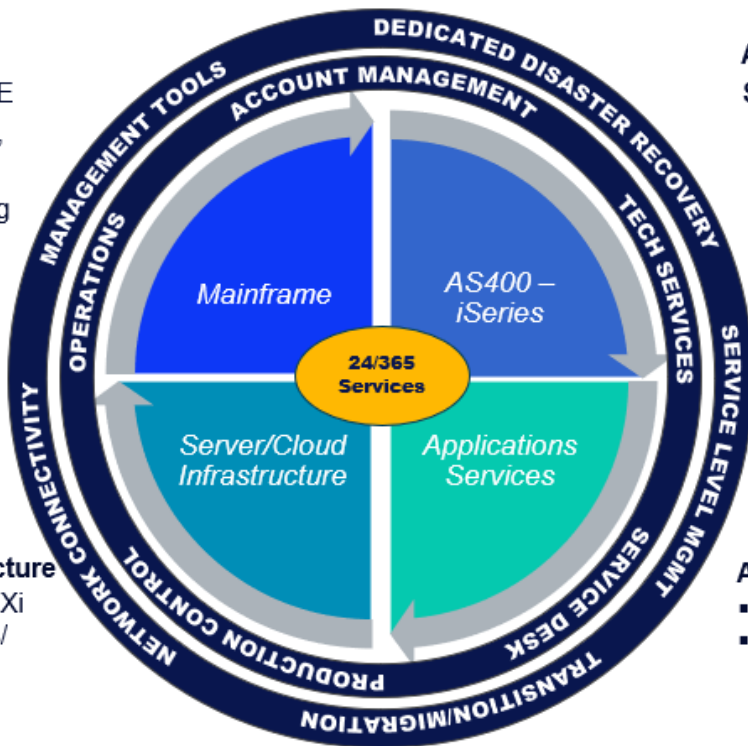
E

/

g

cture

Xi

/

DEDICATED DISASTER RECOVERY

SERVICE LEVEL MGMT

TRANSITION/MIGRATION

NETWORK CONNECTIVITY

MANAGEMENT TOOLS

ACCOUNT MANAGEMENT

TECH SERVICES

SERVICE DESK

PRODUCTION CONTROL

OPERATIONS

Mainframe

AS400 – iSeries

24/365 Services

Server/Cloud Infrastructure

Applications Services

A

S

A